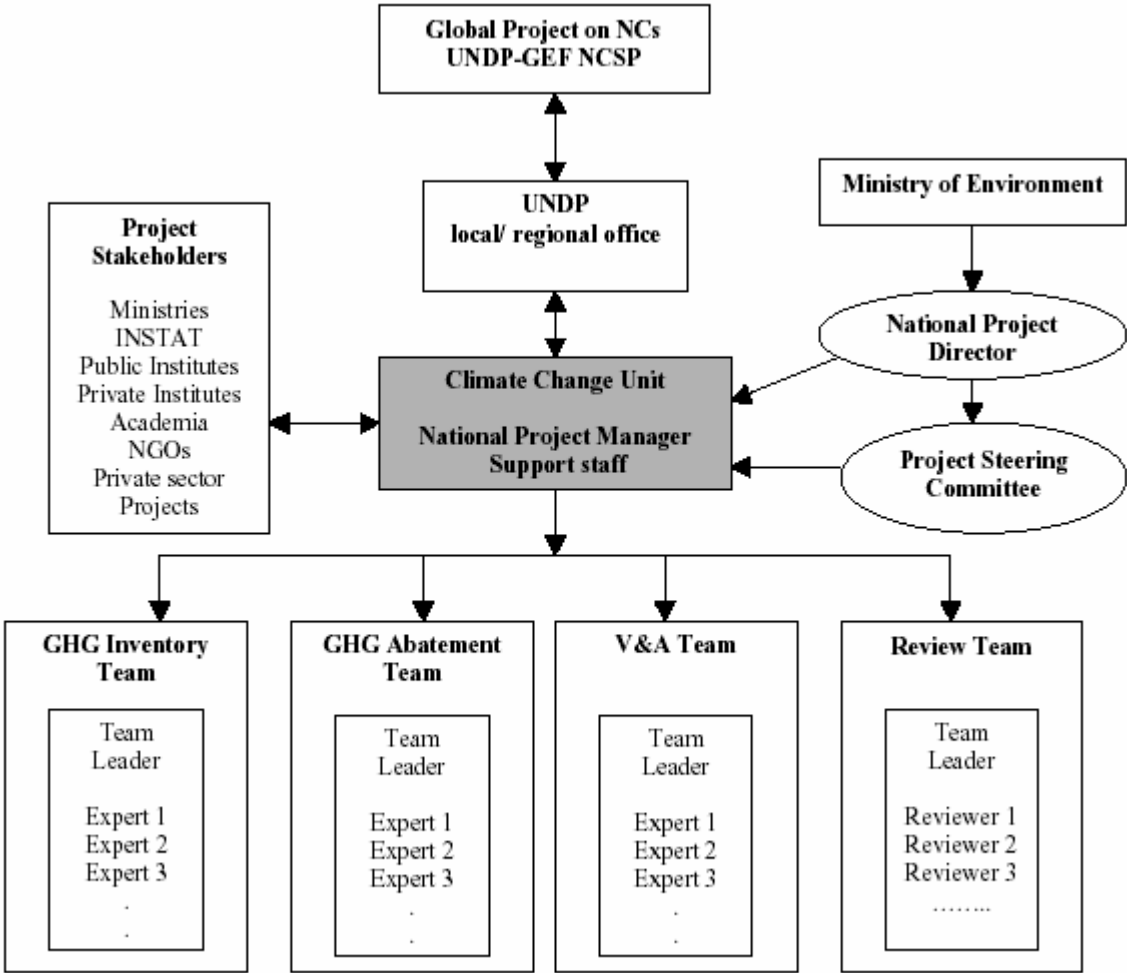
Global Project on NCs
UNDP-GEF NCSP

UNDP
local/ regional office

Ministry of Environment

Project Stakeholders

Ministries
INSTAT
Public Institutes
Private Institutes
Academia
NGOs
Private sector
Projects

National Project Director

Climate Change Unit

National Project Manager
Support staff

Project Steering Committee

GHG Inventory Team

Team Leader

Expert 1
Expert 2
Expert 3
.
.

GHG Abatement Team

Team Leader

Expert 1
Expert 2
Expert 3
.
.

V&A Team

Team Leader

Expert 1
Expert 2
Expert 3
.
.

Review Team

Team Leader

Reviewer 1
Reviewer 2
Reviewer 3
……..